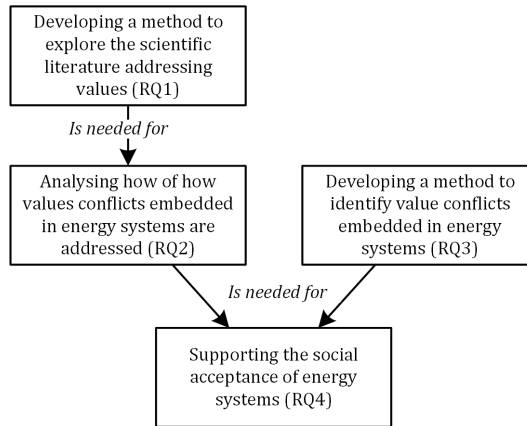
Developing a method to explore the scientific literature addressing values (RQ1)

Is needed for

Analysing how of how values conflicts embedded in energy systems are addressed (RQ2)

Developing a method to identify value conflicts embedded in energy systems (RQ3)

Is needed for

Supporting the social acceptance of energy systems (RQ4)